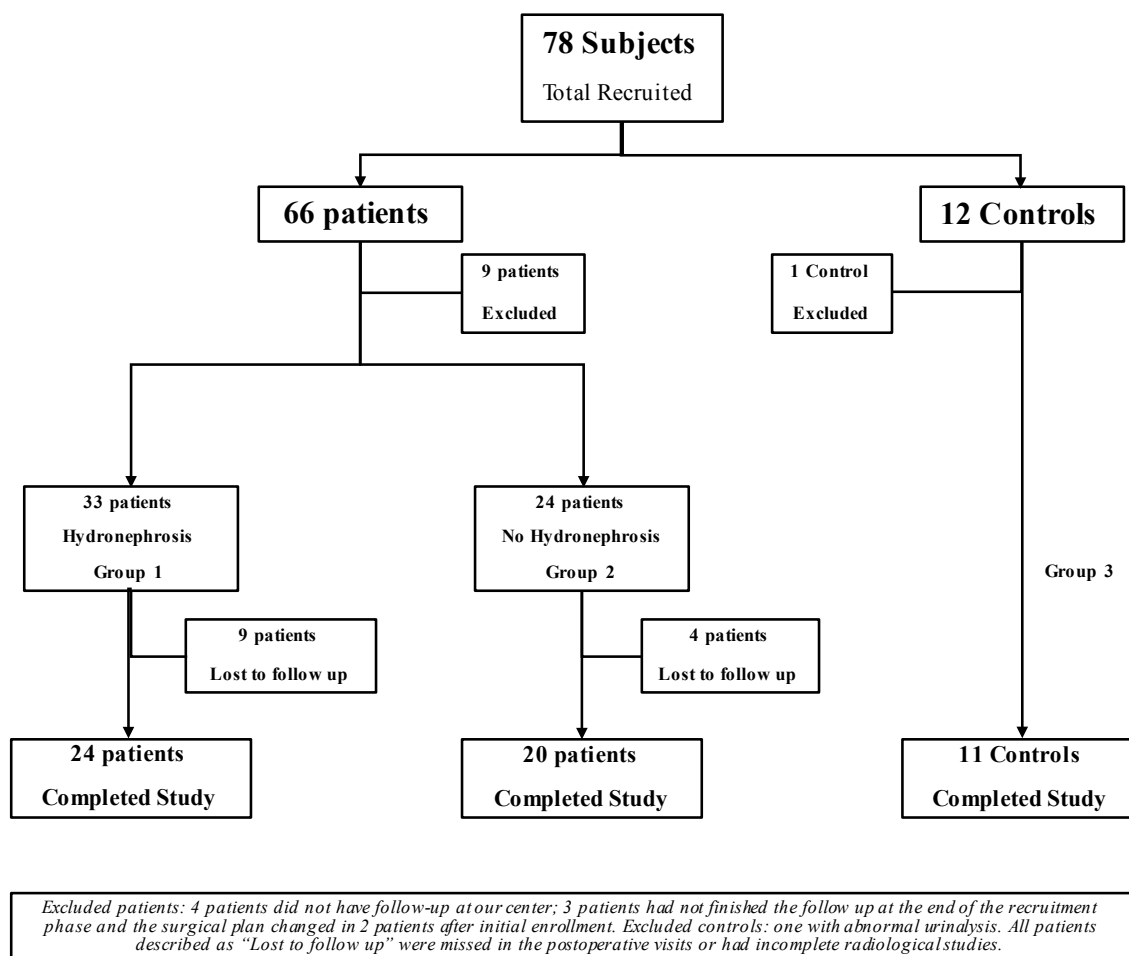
78 Subjects
Total Recruited

66 patients

12 Controls

9 patients
Excluded

1 Control
Excluded

33 patients
Hydronephrosis
Group 1

24 patients
No Hydronephrosis
Group 2

Group 3

9 patients
Lost to follow up

4 patients
Lost to follow up

24 patients
Completed Study

20 patients
Completed Study

11 Controls
Completed Study

Excluded patients: 4 patients did not have follow-up at our center; 3 patients had not finished the follow up at the end of the recruitment phase and the surgical plan changed in 2 patients after initial enrollment. Excluded controls: one with abnormal urinalysis. All patients described as "Lost to follow up" were missed in the postoperative visits or had incomplete radiological studies.